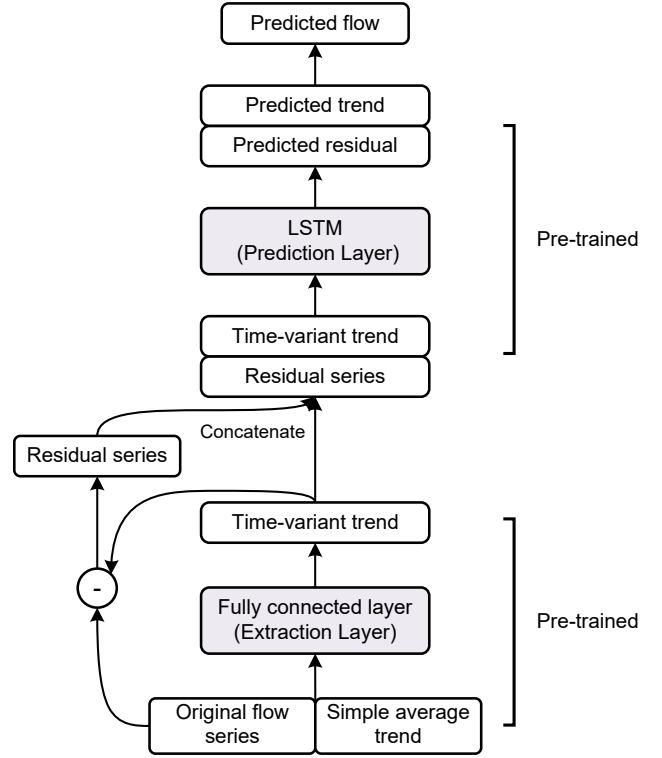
Predicted flow

Predicted trend

Predicted residual

LSTM
(Prediction Layer)

Pre-trained

Time-variant trend

Residual series

Residual series

Concatenate

Time-variant trend

-

Fully connected layer
(Extraction Layer)

Pre-trained

Original flow series

Simple average trend